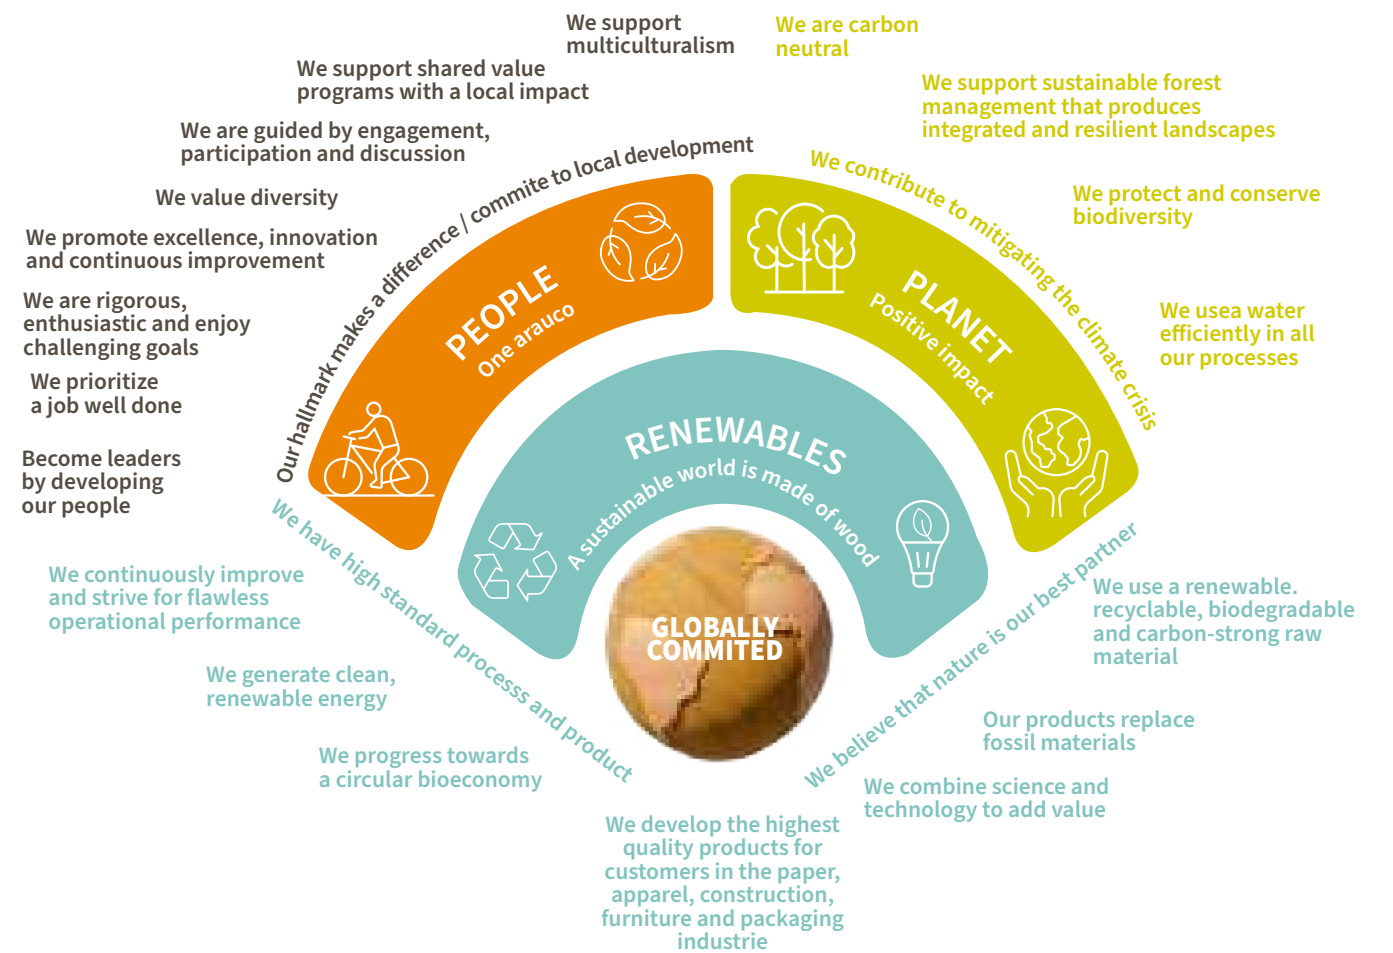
We support multiculturalism

We support shared value programs with a local impact

We are guided by engagement, participation and discussion

We value diversity

We promote excellence, innovation and continuous improvement

We are rigorous, enthusiastic and enjoy challenging goals

We prioritize a job well done

Become leaders by developing our people

Our hallmark makes a difference / commite to local development

PEOPLE
One arauco

We are carbon neutral

We support sustainable forest management that produces integrated and resilient landscapes

We protect and conserve biodiversity

We usea water efficiently in all our processes

We contribute to mitigating the climate crisis

PLANET
Positive impact

RENEWABLES
A sustainable world is made of wood

GLOBALLY COMMITED

We have high standard processs and product

We continuously improve and strive for flawless operational performance

We generate clean, renewable energy

We progress towards a circular bioeconomy

We develop the highest quality products for customers in the paper, apparel, construction, furniture and packaging industrie

We believe that nature is our best partner

We use a renewable. recyclable, biodegradable and carbon-strong raw material

Our products replace fossil materials

We combine science and technology to add value